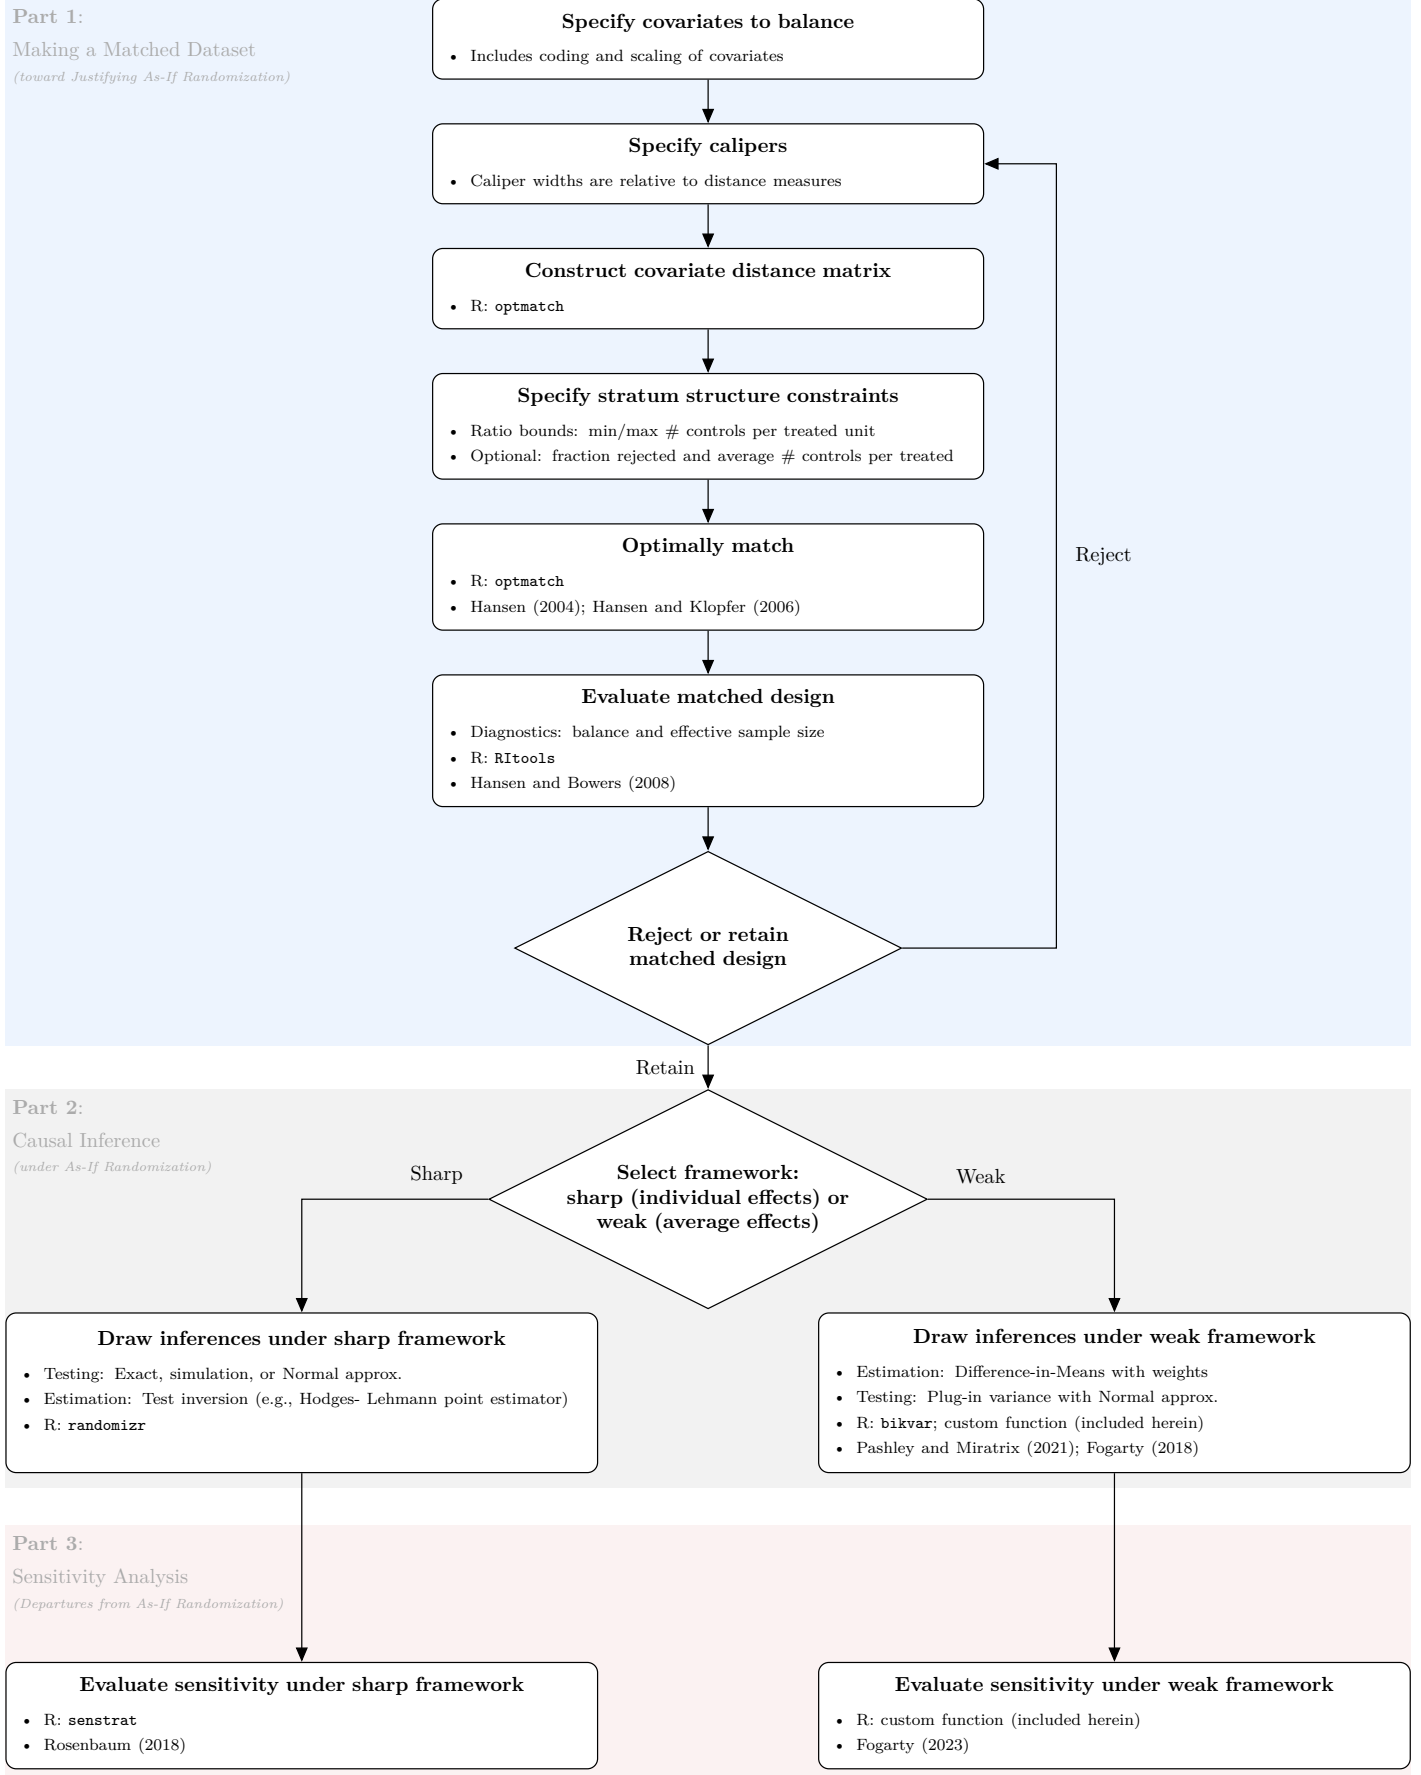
Part 1:
Making a Matched Dataset
(toward Justifying As-If Randomization)

Specify covariates to balance
- Includes coding and scaling of covariates

Specify calipers
- Caliper widths are relative to distance measures

Construct covariate distance matrix
- R: optmatch

Specify stratum structure constraints
- Ratio bounds: min/max # controls per treated unit
- Optional: fraction rejected and average # controls per treated

Optimally match
- R: optmatch
- Hansen (2004); Hansen and Klopfer (2006)

Reject

Evaluate matched design
- Diagnostics: balance and effective sample size
- R: RItools
- Hansen and Bowers (2008)

Reject or retain matched design

Retain

Part 2:
Causal Inference
(under As-If Randomization)

Sharp

Select framework: sharp (individual effects) or weak (average effects)

Weak

Draw inferences under sharp framework
- Testing: Exact, simulation, or Normal approx.
- Estimation: Test inversion (e.g., Hodges- Lehmann point estimator)
- R: randomizr

Draw inferences under weak framework
- Estimation: Difference-in-Means with weights
- Testing: Plug-in variance with Normal approx.
- R: bikvar; custom function (included herein)
- Pashley and Miratrix (2021); Fogarty (2018)

Part 3:
Sensitivity Analysis
(Departures from As-If Randomization)

Evaluate sensitivity under sharp framework
- R: senstrat
- Rosenbaum (2018)

Evaluate sensitivity under weak framework
- R: custom function (included herein)
- Fogarty (2023)